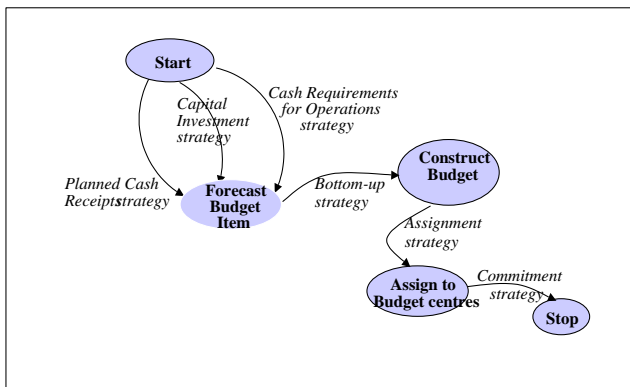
Start

Capital Investment strategy

Cash Requirements for Operations strategy

Planned Cash Receipts strategy

Forecast Budget Item

Bottom-up strategy

Construct Budget

Assignment strategy

Assign to Budget centres

Commitment strategy

Stop